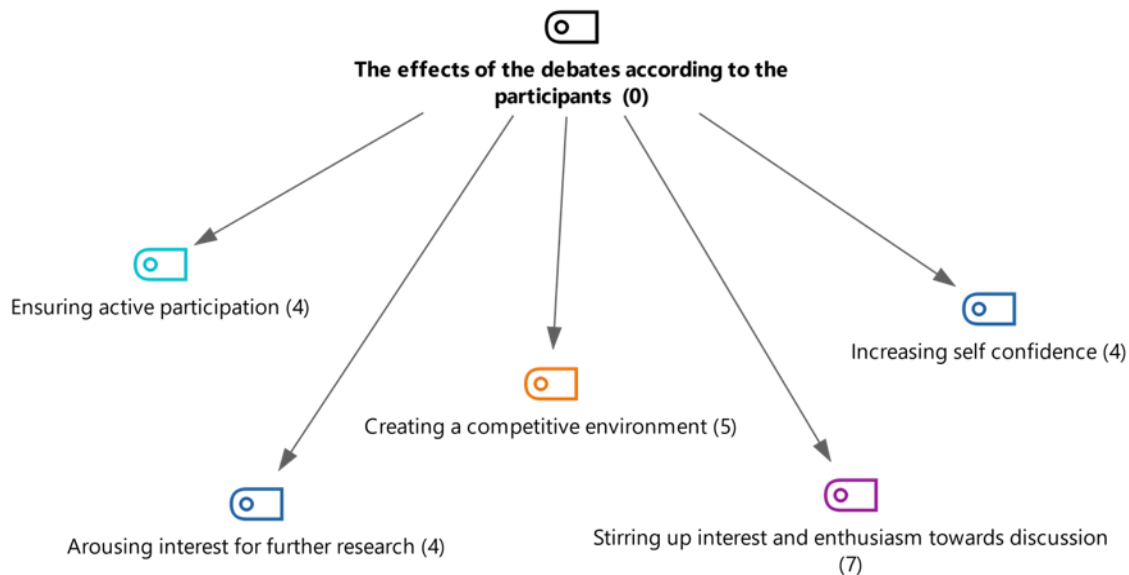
The effects of the debates according to the participants (0)

Ensuring active participation (4)

Increasing self confidence (4)

Creating a competitive environment (5)

Arousing interest for further research (4)

Stirring up interest and enthusiasm towards discussion (7)